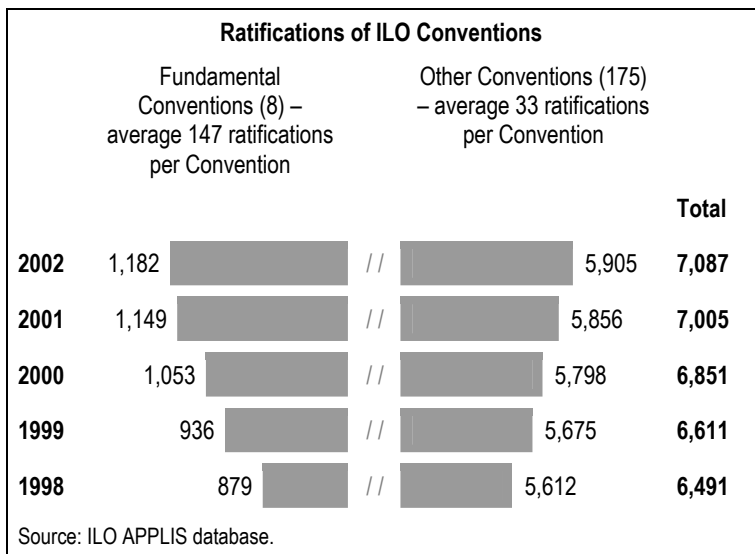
Ratifications of ILO Conventions

Fundamental Conventions (8) – average 147 ratifications per Convention

Other Conventions (175) – average 33 ratifications per Convention

| | Fundamental | | Other | Total |
|---|---|---|---|---|
| 2002 | 1,182 | // | 5,905 | 7,087 |
| 2001 | 1,149 | // | 5,856 | 7,005 |
| 2000 | 1,053 | // | 5,798 | 6,851 |
| 1999 | 936 | // | 5,675 | 6,611 |
| 1998 | 879 | // | 5,612 | 6,491 |

Source: ILO APPLIS database.